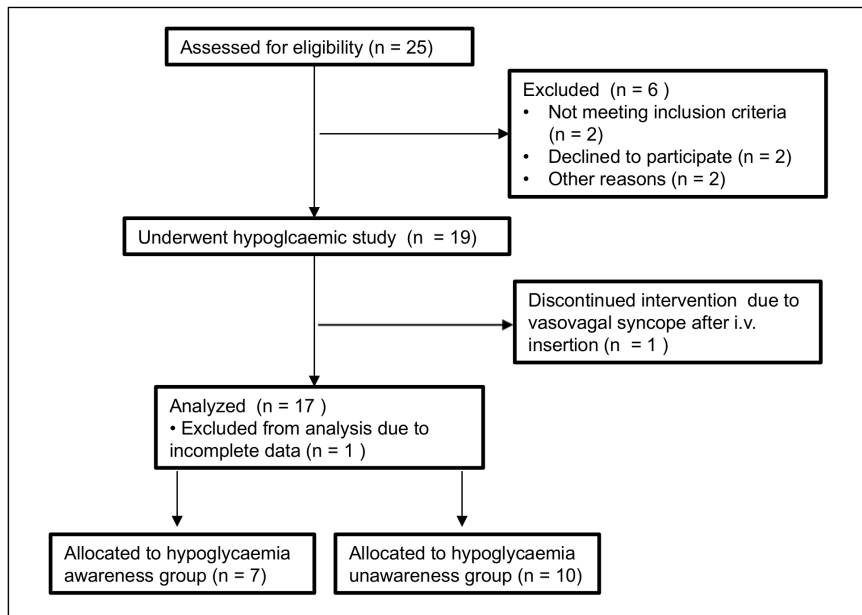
Assessed for eligibility (n = 25)

Excluded (n = 6 )
• Not meeting inclusion criteria (n = 2)
• Declined to participate (n = 2)
• Other reasons (n = 2)

Underwent hypoglcaemic study (n = 19)

Discontinued intervention due to vasovagal syncope after i.v. insertion (n = 1 )

Analyzed (n = 17 )
• Excluded from analysis due to incomplete data (n = 1 )

Allocated to hypoglycaemia awareness group (n = 7)

Allocated to hypoglycaemia unawareness group (n = 10)